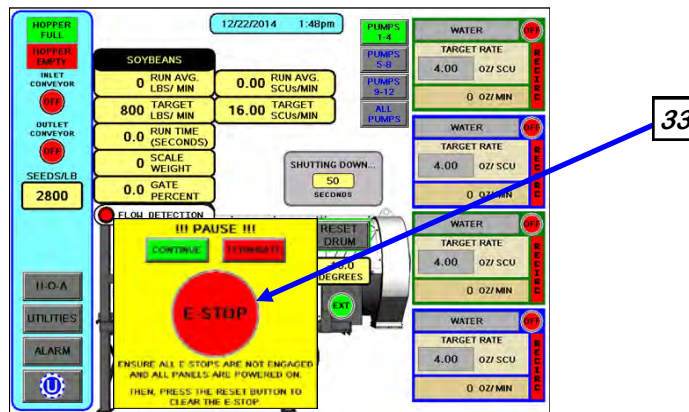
HOPPER FULL
HOPPER EMPTY
INLET CONVEYOR
OFF
OUTLET CONVEYOR
OFF
SEEDS/LB
2800

H-O-A
UTILITIES
ALARM

12/22/2014 1:48pm

SOYBEANS
0 RUN AVG. LBS/ MIN
0.00 RUN AVG. SCUs/MIN
800 TARGET LBS/ MIN
16.00 TARGET SCUs/MIN
0.0 RUN TIME (SECONDS)
0 SCALE WEIGHT
0.0 GATE PERCENT
FLOW DETECTION

SHUTTING DOWN...
50
SECONDS

RESET DRUM
DEGREES
EXT

!!! PAUSE !!!
CONTINUE
TERMINATE
E-STOP
ENSURE ALL E-STOPS ARE NOT ENGAGED AND ALL PANELS ARE POWERED ON.
THEN, PRESS THE RESET BUTTON TO CLEAR THE E-STOP.

PUMPS 1-4
PUMPS 5-8
PUMPS 9-12
ALL PUMPS

WATER
OFF
TARGET RATE
4.00 OZ/ SCU
0 OZ/ MIN
RECIRC

WATER
OFF
TARGET RATE
4.00 OZ/ SCU
0 OZ/MIN
REC RC

WATER
OFF
TARGET RATE
4.00 OZ/ SCU
0 OZ/ MIN
RECIRC

WATER
OFF
TARGET RATE
4.00 OZ/ SCU
0 OZ/ MIN
RECIRC

33